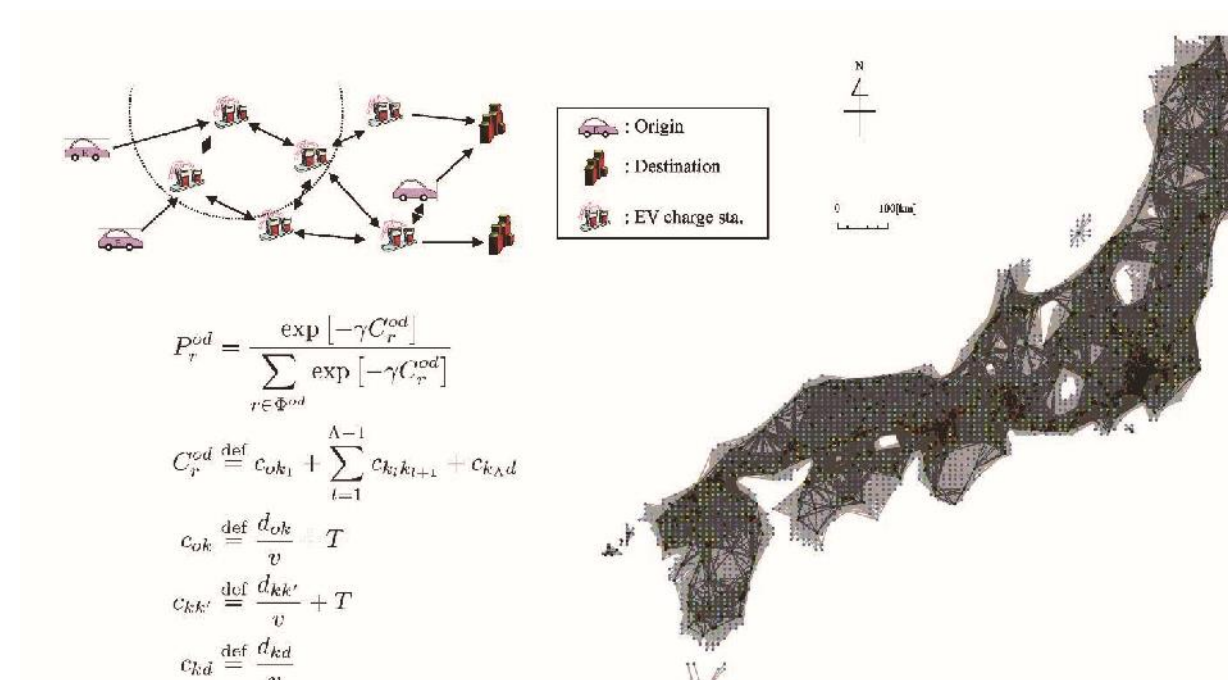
: Origin

: Destination

: EV charge sta.

N

0 100[km]

$P_r^{od} = \frac{\exp\left[-\gamma C_r^{od}\right]}{\sum_{r \in \Phi^{od}} \exp\left[-\gamma C_{r'}^{od}\right]}$

$C_r^{od} \stackrel{\text{def}}{=} c_{ok_1} + \sum_{l=1}^{\Lambda-1} c_{k_l k_{l+1}} + c_{k_\Lambda d}$

$c_{ok} \stackrel{\text{def}}{=} \frac{d_{ok}}{v} + T$

$c_{kk'} \stackrel{\text{def}}{=} \frac{d_{kk'}}{v} + T$

$c_{kd} \stackrel{\text{def}}{=} \frac{d_{kd}}{v}$